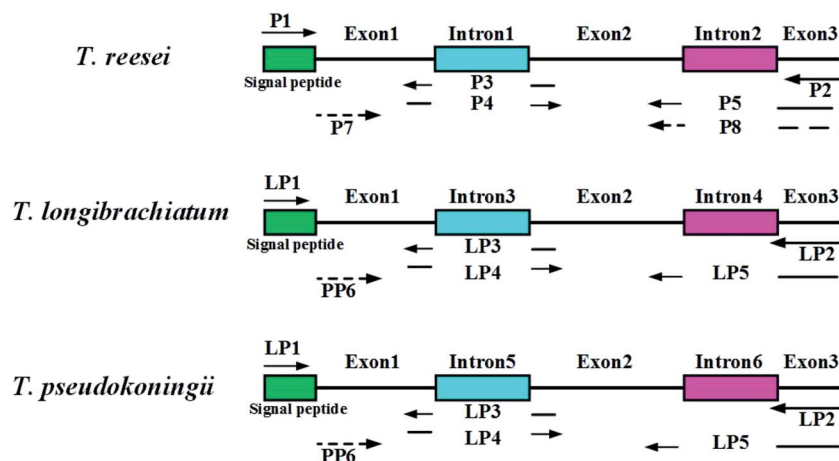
T. reesei

P1
Exon1
Intron1
Exon2
Intron2
Exon3
Signal peptide
P3
P2
P4
P5
P7
P8

T. longibrachiatum

LP1
Exon1
Intron3
Exon2
Intron4
Exon3
Signal peptide
LP3
LP2
LP4
LP5
PP6

T. pseudokoningii

LP1
Exon1
Intron5
Exon2
Intron6
Exon3
Signal peptide
LP3
LP2
LP4
LP5
PP6